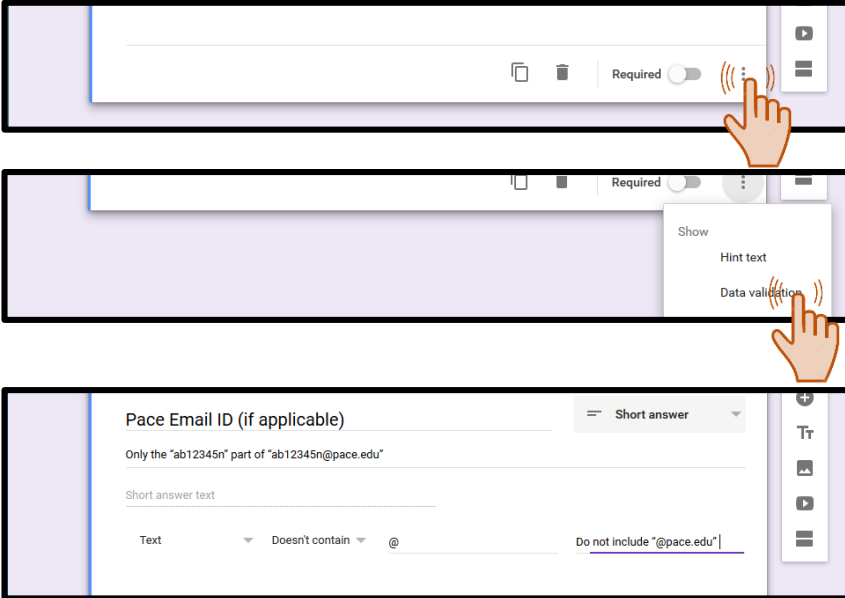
Required

Required

Show

Hint text

Data validation

Pace Email ID (if applicable)

Short answer

Only the “ab12345n” part of “ab12345n@pace.edu”

Short answer text

Text

Doesn't contain

@

Do not include “@pace.edu”